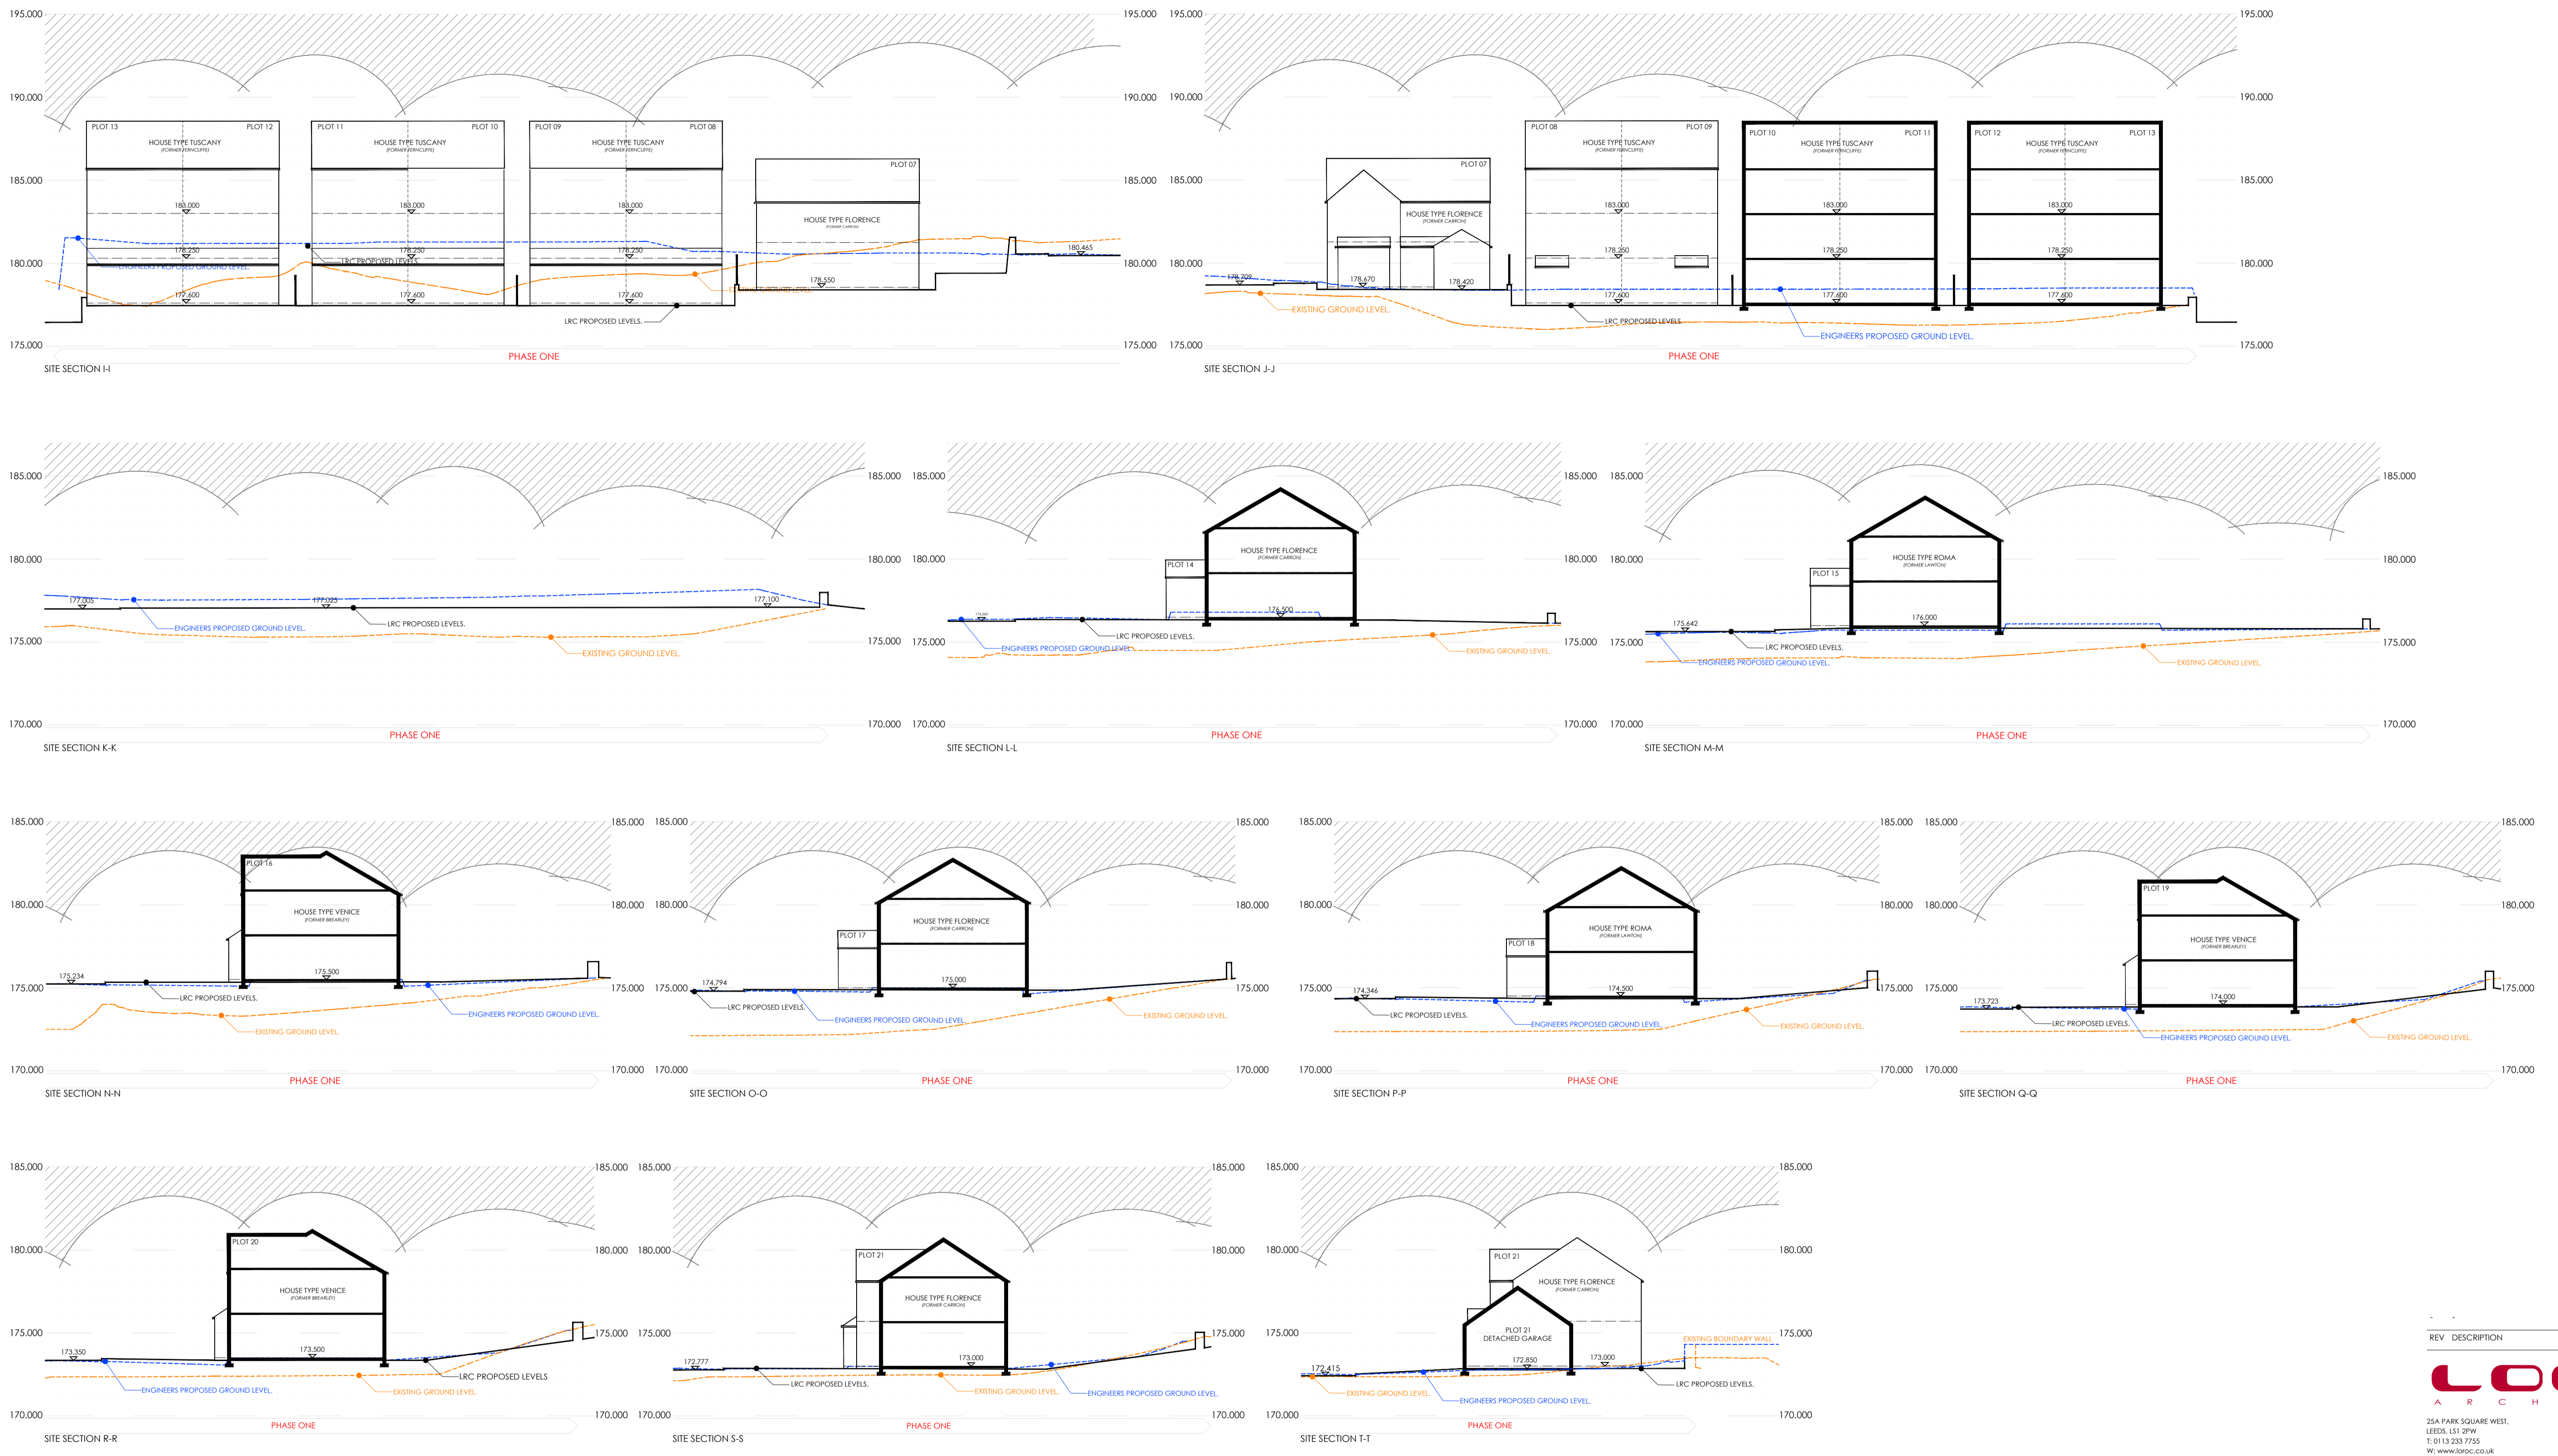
195.000
190.000
185.000
180.000
175.000

PLOT 13 PLOT 12
HOUSE TYPE TUSCANY
(FORMER FERNCLIFFE)
PLOT 11 PLOT 10
HOUSE TYPE TUSCANY
(FORMER FERNCLIFFE)
PLOT 09 PLOT 08
HOUSE TYPE TUSCANY
(FORMER FERNCLIFFE)
PLOT 07
HOUSE TYPE FLORENCE
(FORMER CARRON)
183.000
183.000
183.000
178.250
178.250
178.250
177.600
177.600
177.600
178.550
180.465
ENGINEERS PROPOSED GROUND LEVEL.
LRC PROPOSED LEVELS.
LRC PROPOSED LEVELS.
EXISTING GROUND LEVEL.
PHASE ONE
SITE SECTION I-I

195.000
190.000
185.000
180.000
175.000
PLOT 07
HOUSE TYPE FLORENCE
(FORMER CARRON)
PLOT 08 PLOT 09
HOUSE TYPE TUSCANY
(FORMER FERNCLIFFE)
PLOT 10 PLOT 11
HOUSE TYPE TUSCANY
(FORMER FERNCLIFFE)
PLOT 12 PLOT 13
HOUSE TYPE TUSCANY
(FORMER FERNCLIFFE)
183.000
183.000
183.000
178.250
178.250
178.250
177.600
177.600
177.600
178.709
178.670
178.420
EXISTING GROUND LEVEL.
LRC PROPOSED LEVELS.
ENGINEERS PROPOSED GROUND LEVEL.
PHASE ONE
SITE SECTION J-J

185.000
180.000
175.000
170.000
177.005
177.025
177.100
ENGINEERS PROPOSED GROUND LEVEL.
LRC PROPOSED LEVELS.
EXISTING GROUND LEVEL.
PHASE ONE
SITE SECTION K-K

185.000
180.000
175.000
170.000
PLOT 14
HOUSE TYPE FLORENCE
(FORMER CARRON)
176.500
LRC PROPOSED LEVELS.
ENGINEERS PROPOSED GROUND LEVEL.
EXISTING GROUND LEVEL.
PHASE ONE
SITE SECTION L-L

185.000
180.000
175.000
170.000
PLOT 15
HOUSE TYPE ROMA
(FORMER LAWTON)
175.642
176.000
LRC PROPOSED LEVELS.
ENGINEERS PROPOSED GROUND LEVEL.
EXISTING GROUND LEVEL.
PHASE ONE
SITE SECTION M-M

185.000
180.000
175.000
170.000
PLOT 16
HOUSE TYPE VENICE
(FORMER BREARLEY)
175.234
175.500
LRC PROPOSED LEVELS.
EXISTING GROUND LEVEL.
ENGINEERS PROPOSED GROUND LEVEL.
PHASE ONE
SITE SECTION N-N

185.000
180.000
175.000
170.000
PLOT 17
HOUSE TYPE FLORENCE
(FORMER CARRON)
174.794
175.000
LRC PROPOSED LEVELS.
ENGINEERS PROPOSED GROUND LEVEL.
EXISTING GROUND LEVEL.
PHASE ONE
SITE SECTION O-O

185.000
180.000
175.000
170.000
PLOT 18
HOUSE TYPE ROMA
(FORMER LAWTON)
174.346
174.500
LRC PROPOSED LEVELS.
ENGINEERS PROPOSED GROUND LEVEL.
EXISTING GROUND LEVEL.
PHASE ONE
SITE SECTION P-P

185.000
180.000
175.000
170.000
PLOT 19
HOUSE TYPE VENICE
(FORMER BREARLEY)
173.723
174.000
LRC PROPOSED LEVELS.
ENGINEERS PROPOSED GROUND LEVEL.
EXISTING GROUND LEVEL.
PHASE ONE
SITE SECTION Q-Q

185.000
180.000
175.000
170.000
PLOT 20
HOUSE TYPE VENICE
(FORMER BREARLEY)
173.350
173.500
LRC PROPOSED LEVELS
ENGINEERS PROPOSED GROUND LEVEL.
EXISTING GROUND LEVEL.
PHASE ONE
SITE SECTION R-R

185.000
180.000
175.000
170.000
PLOT 21
HOUSE TYPE FLORENCE
(FORMER CARRON)
172.777
173.000
LRC PROPOSED LEVELS.
EXISTING GROUND LEVEL.
ENGINEERS PROPOSED GROUND LEVEL.
PHASE ONE
SITE SECTION S-S

185.000
180.000
175.000
170.000
PLOT 21
HOUSE TYPE FLORENCE
(FORMER CARRON)
PLOT 21
DETACHED GARAGE
172.415
172.850
173.000
EXISTING BOUNDARY WALL
EXISTING GROUND LEVEL.
ENGINEERS PROPOSED GROUND LEVEL.
LRC PROPOSED LEVELS.
PHASE ONE
SITE SECTION T-T

REV DESCRIPTION
LO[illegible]
A R C H
25A PARK SQUARE WEST,
LEEDS, LS1 2PW
T: 0113 233 7755
W: www.loroc.co.uk